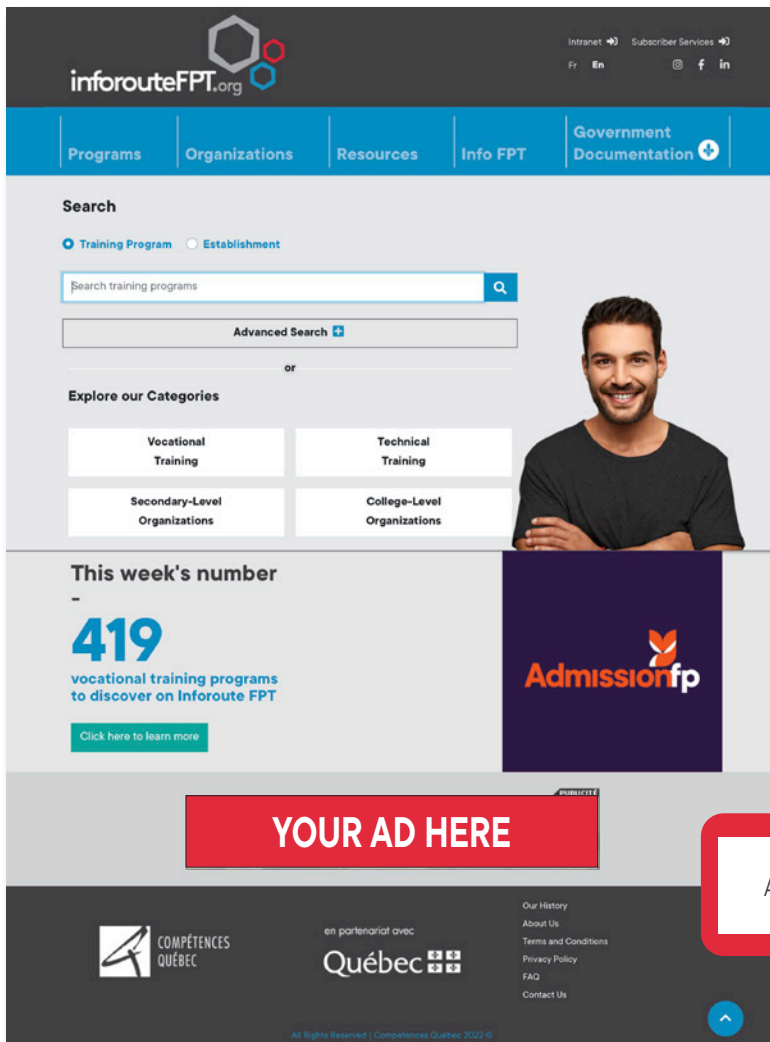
inforouteFPT.org

Intranet Subscriber Services
Fr En

Programs Organizations Resources Info FPT Government Documentation

Search

Training Program Establishment

Search training programs

Advanced Search

or

Explore our Categories

Vocational Training

Technical Training

Secondary-Level Organizations

College-Level Organizations

This week's number
-
419
vocational training programs to discover on Inforoute FPT

Click here to learn more

Admissionfp

PUBLICITÉ

YOUR AD HERE

A

COMPÉTENCES QUÉBEC

en partenariat avec
Québec

Our History
About Us
Terms and Conditions
Privacy Policy
FAQ
Contact Us

All Rights Reserved | Compétences Québec 2022 ©